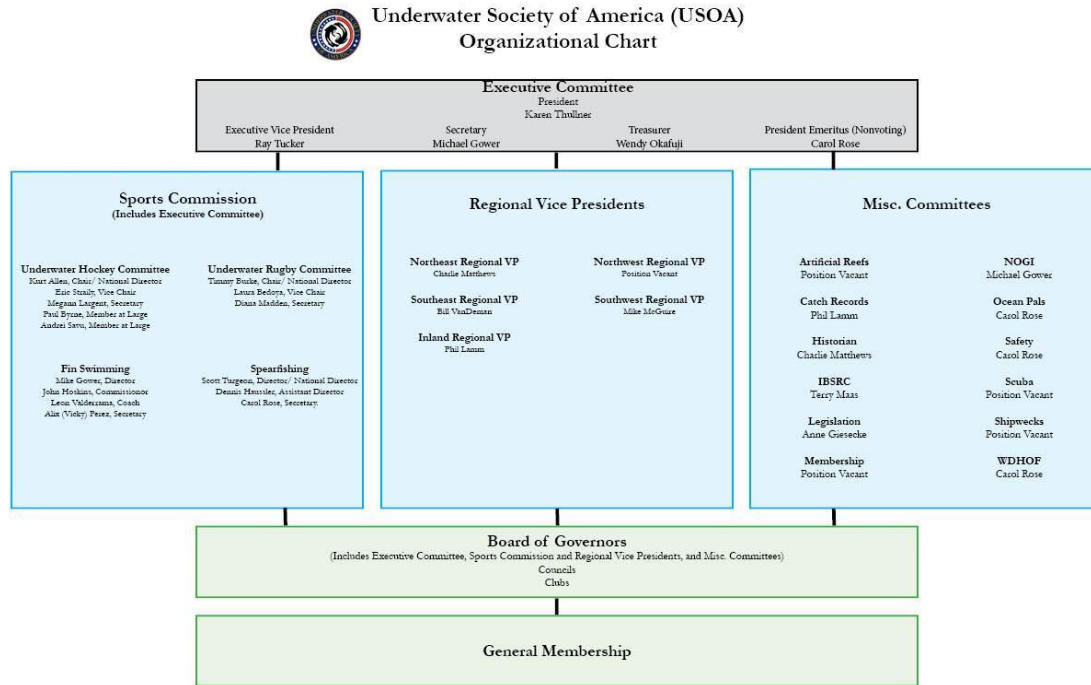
Underwater Society of America (USOA)
Organizational Chart

Executive Committee
President
Karen Thullner

Executive Vice President
Ray Tucker

Secretary
Michael Gower

Treasurer
Wendy Okafuji

President Emeritus (Nonvoting)
Carol Rose

Sports Commission
(Includes Executive Committee)

Underwater Hockey Committee
Kurt Allen, Chair/ National Director
Eric Straily, Vice Chair
Megana Largent, Secretary
Paul Byrne, Member at Large
Andrei Savu, Member at Large

Underwater Rugby Committee
Timmy Burke, Chair/ National Director
Laura Bedoya, Vice Chair
Diana Madden, Secretary

Fin Swimming
Mike Gower, Director
John Hoskins, Commissioner
Leon Valderrama, Coach
Alix (Vicky) Perez, Secretary

Spearfishing
Scott Turgeon, Director/ National Director
Dennis Haussler, Assistant Director
Carol Rose, Secretary

Regional Vice Presidents

Northeast Regional VP
Charlie Matthews

Northwest Regional VP
Position Vacant

Southeast Regional VP
Bill VanDeman

Southwest Regional VP
Mike McGuire

Inland Regional VP
Phil Lamm

Misc. Committees

Artificial Reefs
Position Vacant

NOGI
Michael Gower

Catch Records
Phil Lamm

Ocean Pals
Carol Rose

Historian
Charlie Matthews

Safety
Carol Rose

IBSRC
Terry Maas

Scuba
Position Vacant

Legislation
Anne Giesecke

Shipwecks
Position Vacant

Membership
Position Vacant

WDHOF
Carol Rose

Board of Governors
(Includes Executive Committee, Sports Commission and Regional Vice Presidents, and Misc. Committees)
Councils
Clubs

General Membership